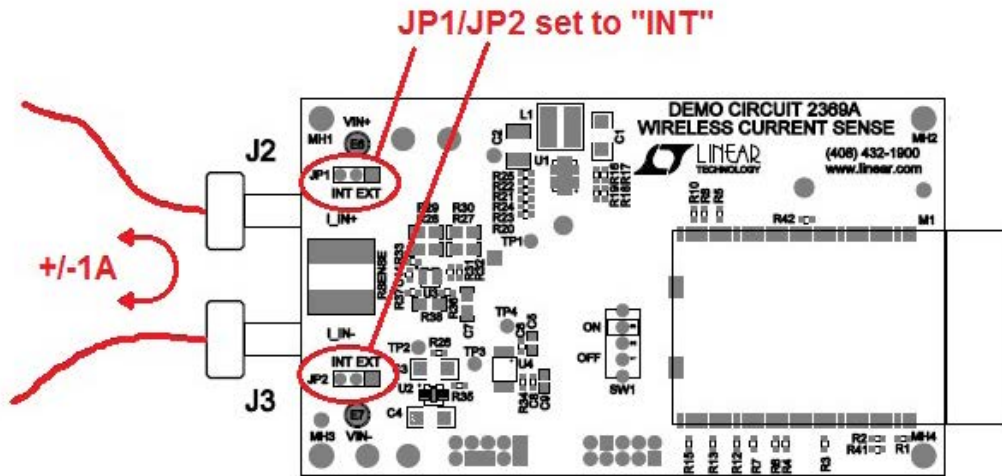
JP1/JP2 set to "INT"

DEMO CIRCUIT 2369A
WIRELESS CURRENT SENSE

LINEAR TECHNOLOGY
(408) 432-1900
www.linear.com

MH1 VIN+ E6 MH2
J2
JP1 INT EXT
I_IN+
L1 C2 C1 U1
R25 R22 R24 R23 R21 R20 R19 R18 R16 R17
R29 R28 R30 R27
TP1
R10 R9 R5
R42
M1
+/-1A
RSENSE
R37 U3 R33 R31 R32 R36 R38 C7
TP4 C5 C6
ON
OFF
SW1
I_IN-
INT EXT
JP2
TP2 R26 TP3 C3 U4
U2 R35
R34 C9 C8
J3
E7
MH3 VIN- C4
R15 R13 R12 R7 R8 R4 R3 R2 R41 R1 MH4